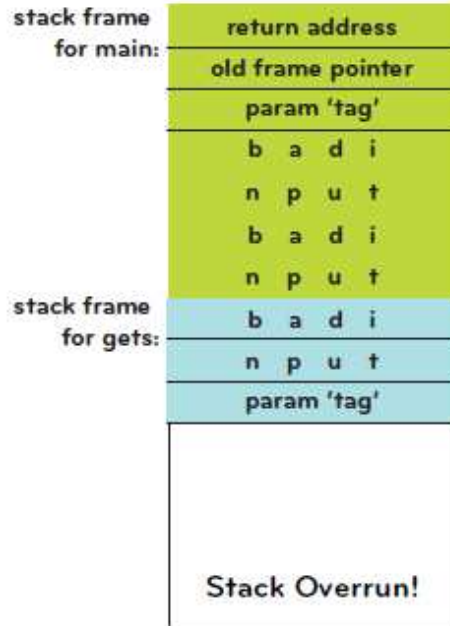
stack frame for main:

| return address |
|---|
| old frame pointer |
| param 'tag' |
| b a d i |
| n p u t |
| b a d i |
| n p u t |

stack frame for gets:

| b a d i |
|---|
| n p u t |
| param 'tag' |

Stack Overrun!